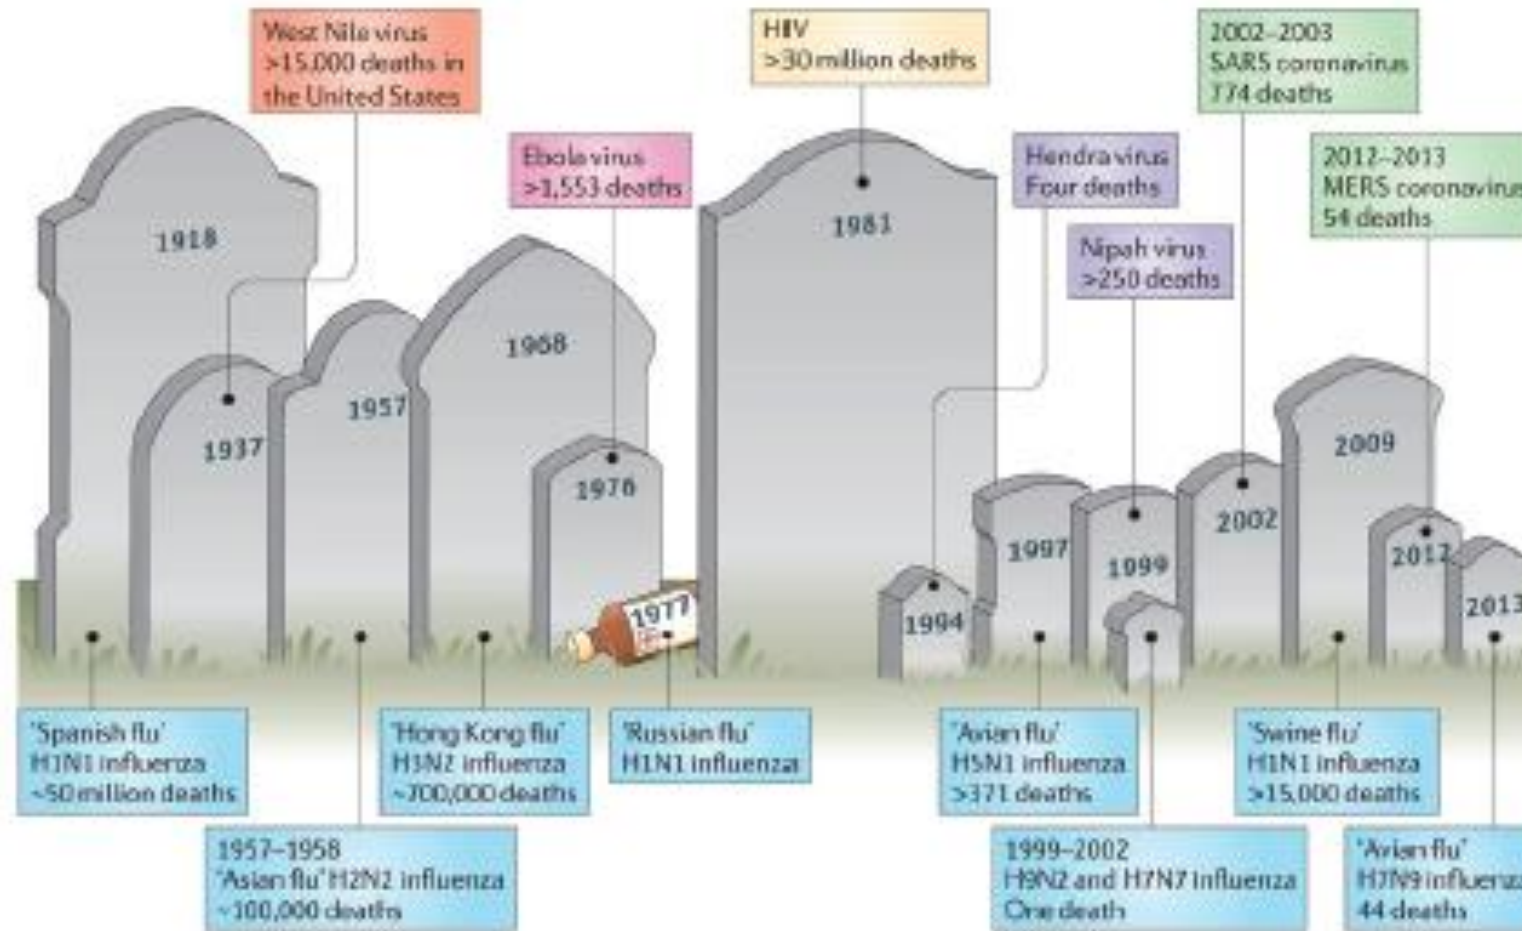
West Nile virus
>15,000 deaths in the United States

HIV
>30 million deaths

2002–2003
SARS coronavirus
774 deaths

Ebola virus
>1,553 deaths

Hendra virus
Four deaths

2012–2013
MERS coronavirus
54 deaths

Nipah virus
>250 deaths

1918

1981

1937

1957

1968

1976

1977

1994

1997

1999

2002

2009

2012

2013

'Spanish flu'
H1N1 influenza
~50 million deaths

'Hong Kong flu'
H3N2 influenza
~700,000 deaths

'Russian flu'
H1N1 influenza

'Avian flu'
H5N1 influenza
>371 deaths

'Swine flu'
H1N1 influenza
>15,000 deaths

1957–1958
'Asian flu' H2N2 influenza
~100,000 deaths

1999–2002
H9N2 and H7N7 influenza
One death

'Avian flu'
H7N9 influenza
44 deaths